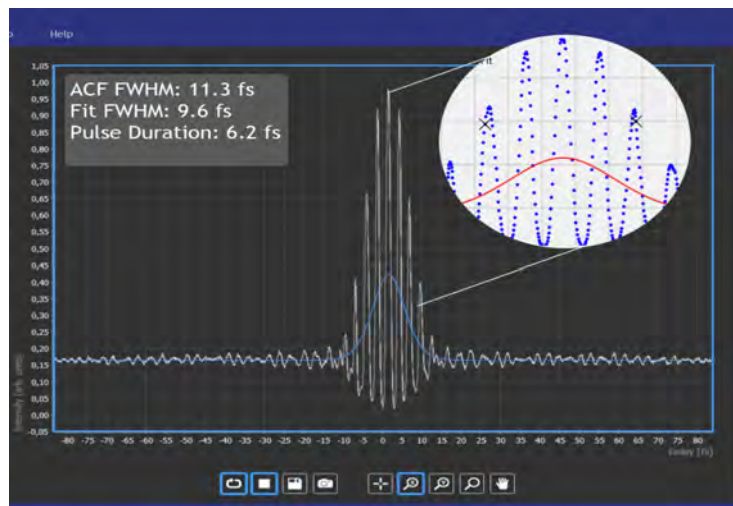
Help

ACF FWHM: 11.3 fs
Fit FWHM: 9.6 fs
Pulse Duration: 6.2 fs

1,05
1,00
0,95
0,90
0,85
0,80
0,75
0,70
0,65
0,60
0,55
0,50
0,45
0,40
0,35
0,30
0,25
0,20
0,15
0,10
0,05
0,00
-0,05

Intensity (arb. units)

-80 -75 -70 -65 -60 -55 -50 -45 -40 -35 -30 -25 -20 -15 -10 -5 0 5 10 15 20 25 30 35 40 45 50 55 60 65 70 75 80

Delay (fs)